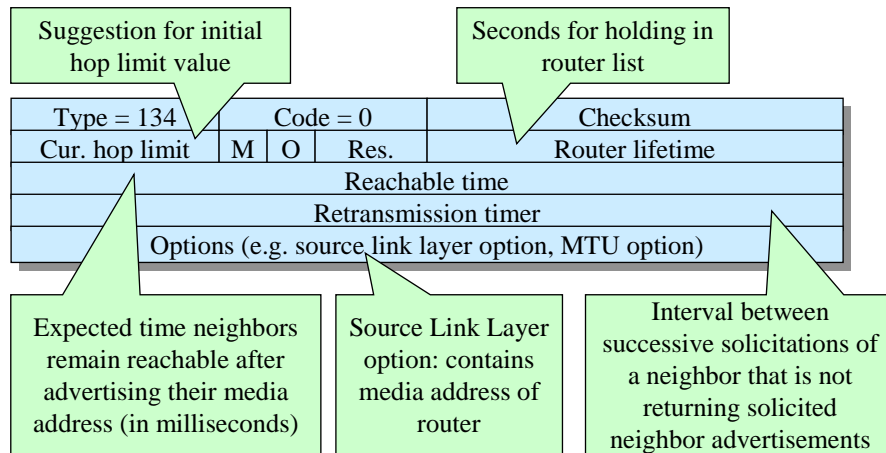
Suggestion for initial hop limit value

Seconds for holding in router list

| Type = 134 | | | Code = 0 | Checksum |
|---|---|---|---|---|
| Cur. hop limit | M | O | Res. | Router lifetime |
| Reachable time | | | | |
| Retransmission timer | | | | |
| Options (e.g. source link layer option, MTU option) | | | | |

Expected time neighbors remain reachable after advertising their media address (in milliseconds)

Source Link Layer option: contains media address of router

Interval between successive solicitations of a neighbor that is not returning solicited neighbor advertisements